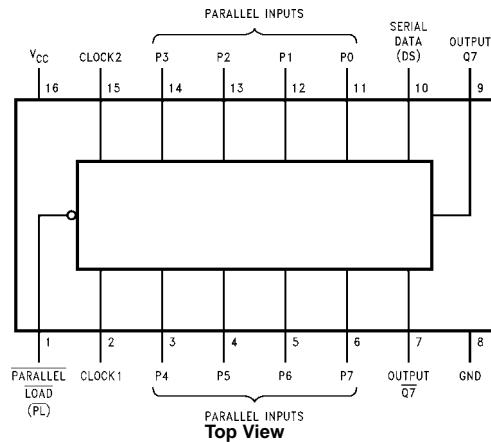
PARALLEL INPUTS

$V_{CC}$ CLOCK2 P3 P2 P1 P0 SERIAL DATA (DS) OUTPUT Q7

16 15 14 13 12 11 10 9

1 2 3 4 5 6 7 8

$\overline{\text{PARALLEL}}$ $\overline{\text{LOAD}}$ (PL) CLOCK1 P4 P5 P6 P7 OUTPUT $\overline{Q7}$ GND

PARALLEL INPUTS

Top View